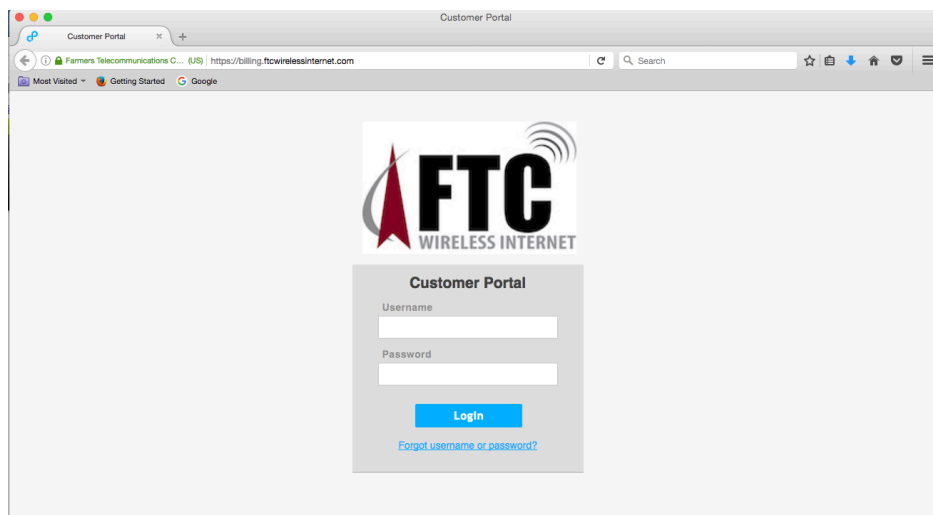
Customer Portal

Customer Portal

Farmers Telecommunications C... (US) https://billing.ftcwirelessinternet.com

Search

Most Visited Getting Started Google

FTC
WIRELESS INTERNET

Customer Portal

Username

Password

Login

Forgot username or password?